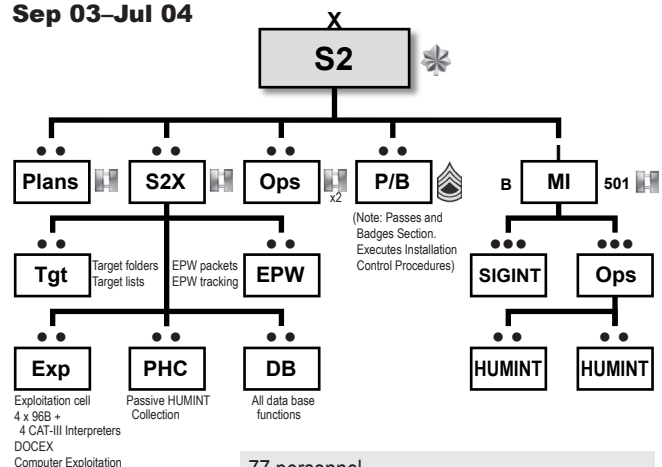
Sep 03–Jul 04

X

S2

• •
Plans

• •
S2X

• •
Ops
x2

• •
P/B

(Note: Passes and Badges Section. Executes Installation Control Procedures)

B
MI
501

• •
Tgt
Target folders
Target lists

EPW packets
EPW tracking
• •
EPW

• • •
SIGINT

• • •
Ops

• •
Exp
Exploitation cell
4 x 96B +
4 CAT-III Interpreters
DOCEX
Computer Exploitation

• •
PHC
Passive HUMINT Collection

• •
DB
All data base functions

• •
HUMINT

• •
HUMINT

77 personnel